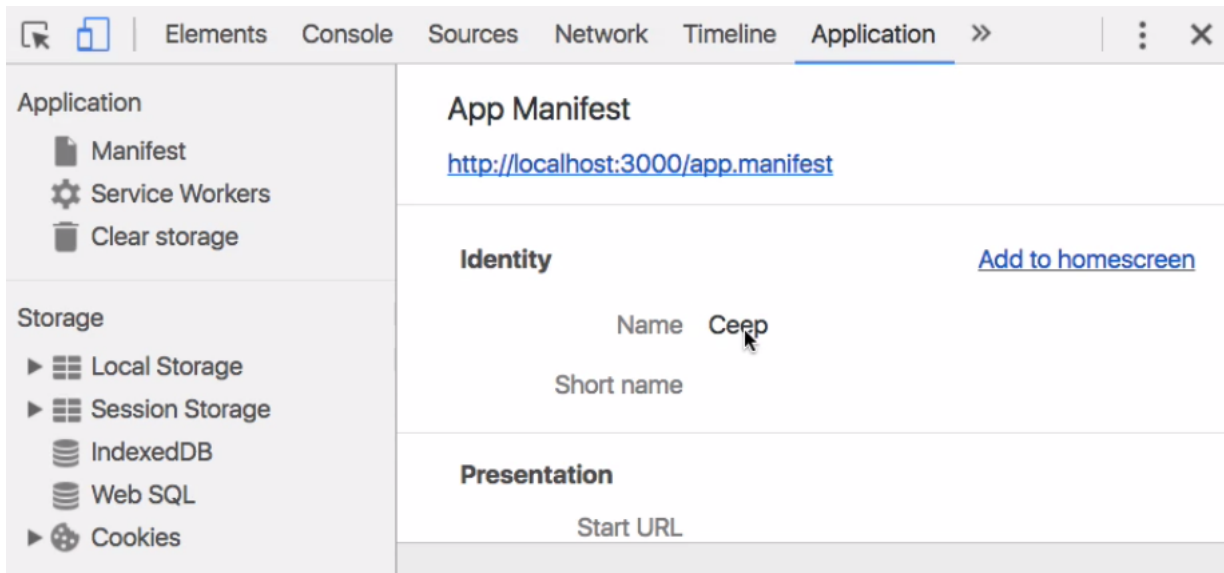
Elements Console Sources Network Timeline Application »

Application
Manifest
Service Workers
Clear storage

Storage
Local Storage
Session Storage
IndexedDB
Web SQL
Cookies

App Manifest
http://localhost:3000/app.manifest

Identity
Add to homescreen
Name Ceep
Short name

Presentation
Start URL